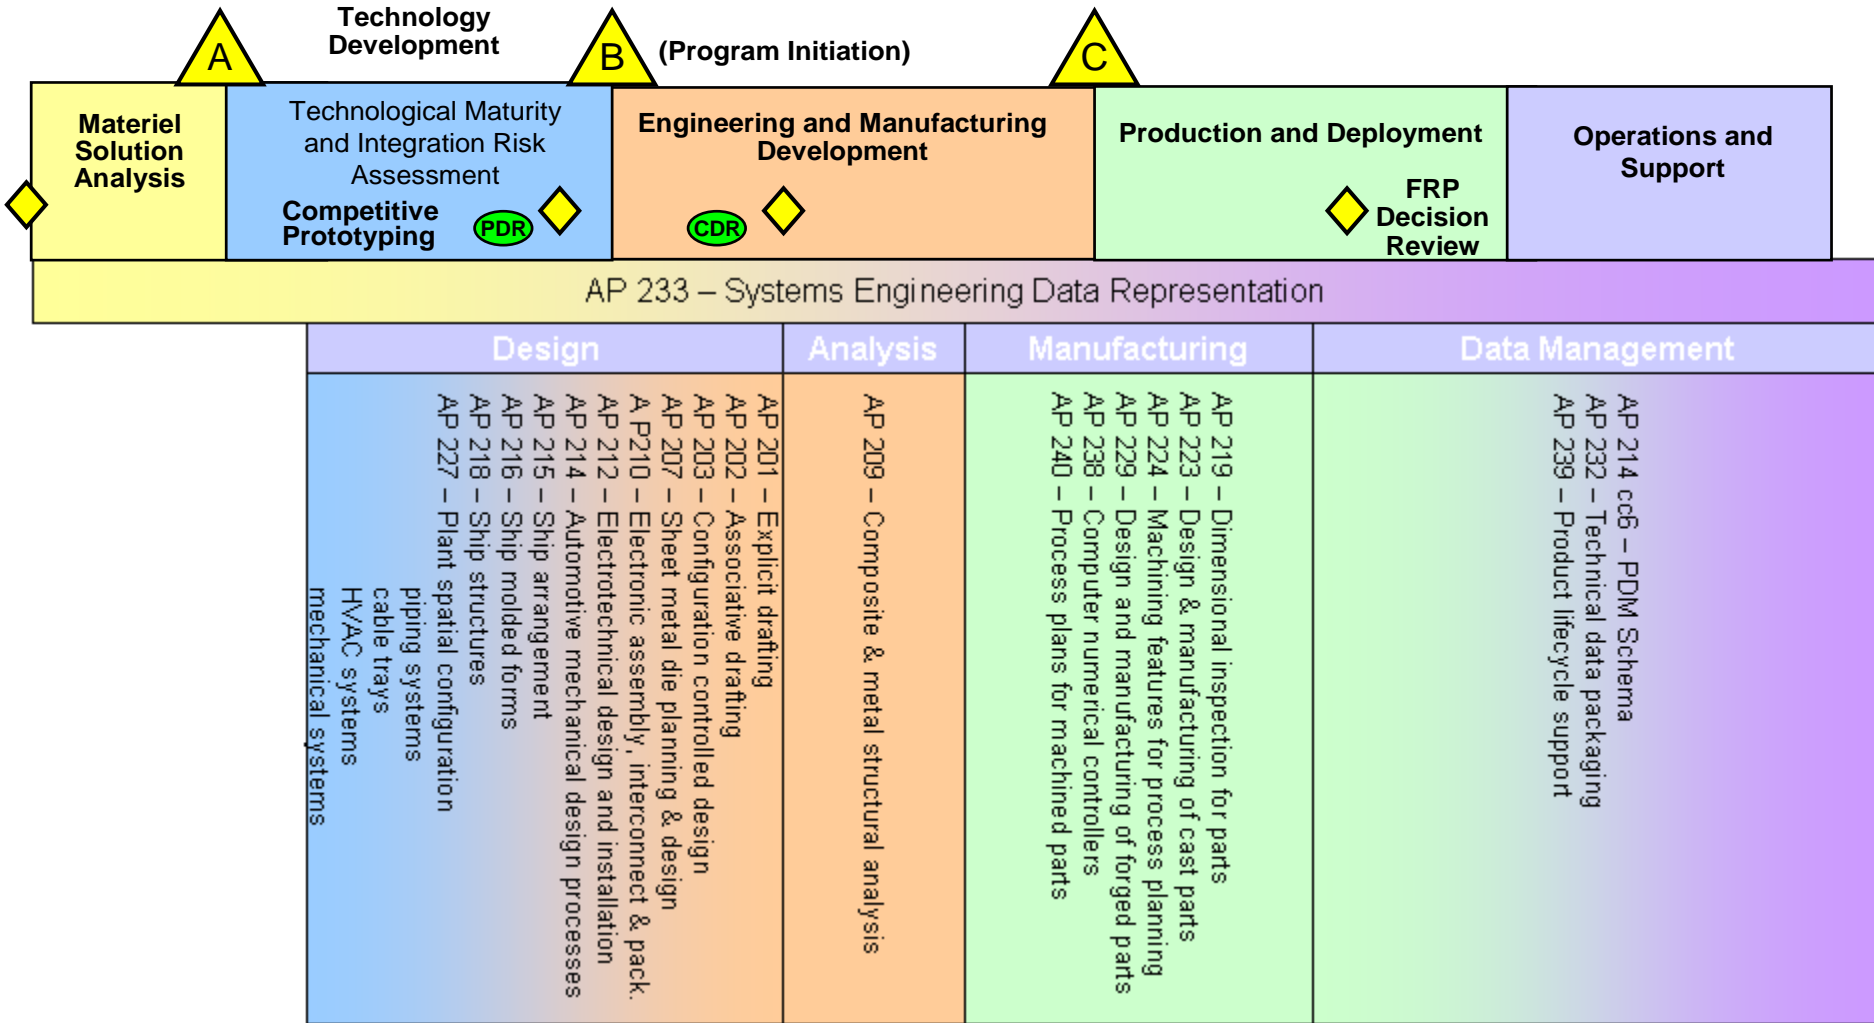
Technology Development

A

B (Program Initiation)

C

Materiel Solution Analysis

Technological Maturity and Integration Risk Assessment

Competitive Prototyping

PDR

Engineering and Manufacturing Development

CDR

Production and Deployment

FRP Decision Review

Operations and Support

AP 233 – Systems Engineering Data Representation

Design

Analysis

Manufacturing

Data Management

AP 201 – Explicit drafting
AP 202 – Associative drafting
AP 203 – Configuration controlled design
AP 207 – Sheet metal die planning & design
A P210 – Electronic assembly, interconnect & pack.
AP 212 – Electrotechnical design and installation
AP 214 – Automotive mechanical design processes
AP 215 – Ship arrangement
AP 216 – Ship molded forms
AP 218 – Ship structures
AP 227 – Plant spatial configuration
piping systems
cable trays
HVAC systems
mechanical systems

AP 209 – Composite & metal structural analysis

AP 219 – Dimensional inspection for parts
AP 223 – Design & manufacturing of cast parts
AP 224 – Machining features for process planning
AP 229 – Design and manufacturing of forged parts
AP 238 – Computer numerical controllers
AP 240 – Process plans for machined parts

AP 214 cc6 – PDM Schema
AP 232 – Technical data packaging
AP 239 – Product lifecycle support